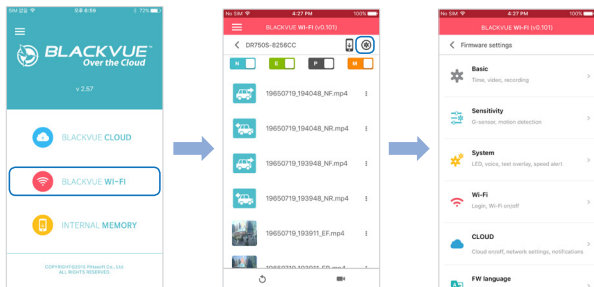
SM 오후 6:59 72%

BLACKVUE
Over the Cloud

v 2.67

BLACKVUE CLOUD

BLACKVUE WI-FI

INTERNAL MEMORY

COPYRIGHT©2016 Pittasoft Co., Ltd.
ALL RIGHTS RESERVED.

No SIM 4:27 PM 100%

BLACKVUE WI-FI (v0.101)

DR750S-8256CC

N E P M

19650719_194048_NF.mp4

19650719_194048_NR.mp4

19650719_193948_NF.mp4

19650719_193948_NR.mp4

19650719_193911_EF.mp4

No SIM 4:27 PM 100%

BLACKVUE WI-FI (v0.101)

Firmware settings

Basic
Time, video, recording

Sensitivity
G-sensor, motion detection

System
LED, voice, text overlay, speed alert

Wi-Fi
Login, Wi-Fi on/off

CLOUD
Cloud on/off, network settings, notifications

FW language